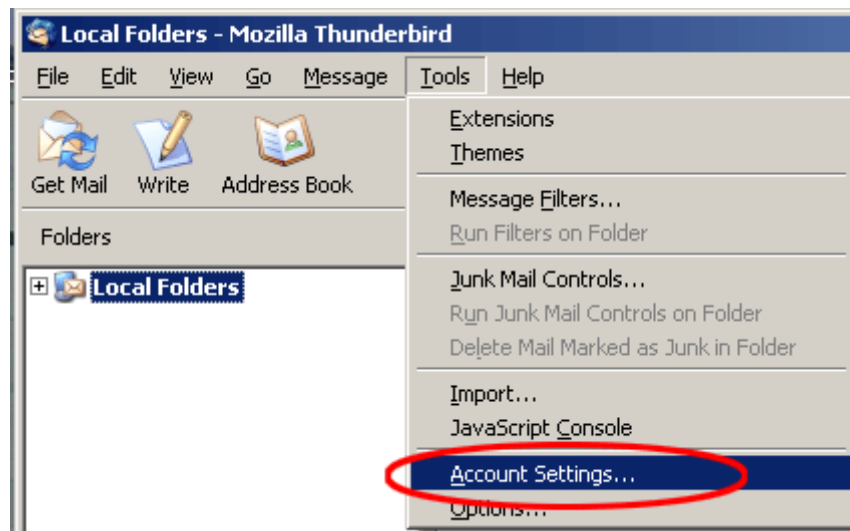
Local Folders - Mozilla Thunderbird

File Edit View Go Message Tools Help

Get Mail Write Address Book

Folders

Local Folders

Extensions
Themes

Message Filters...
Run Filters on Folder

Junk Mail Controls...
Run Junk Mail Controls on Folder
Delete Mail Marked as Junk in Folder

Import...
JavaScript Console

Account Settings...
Options...